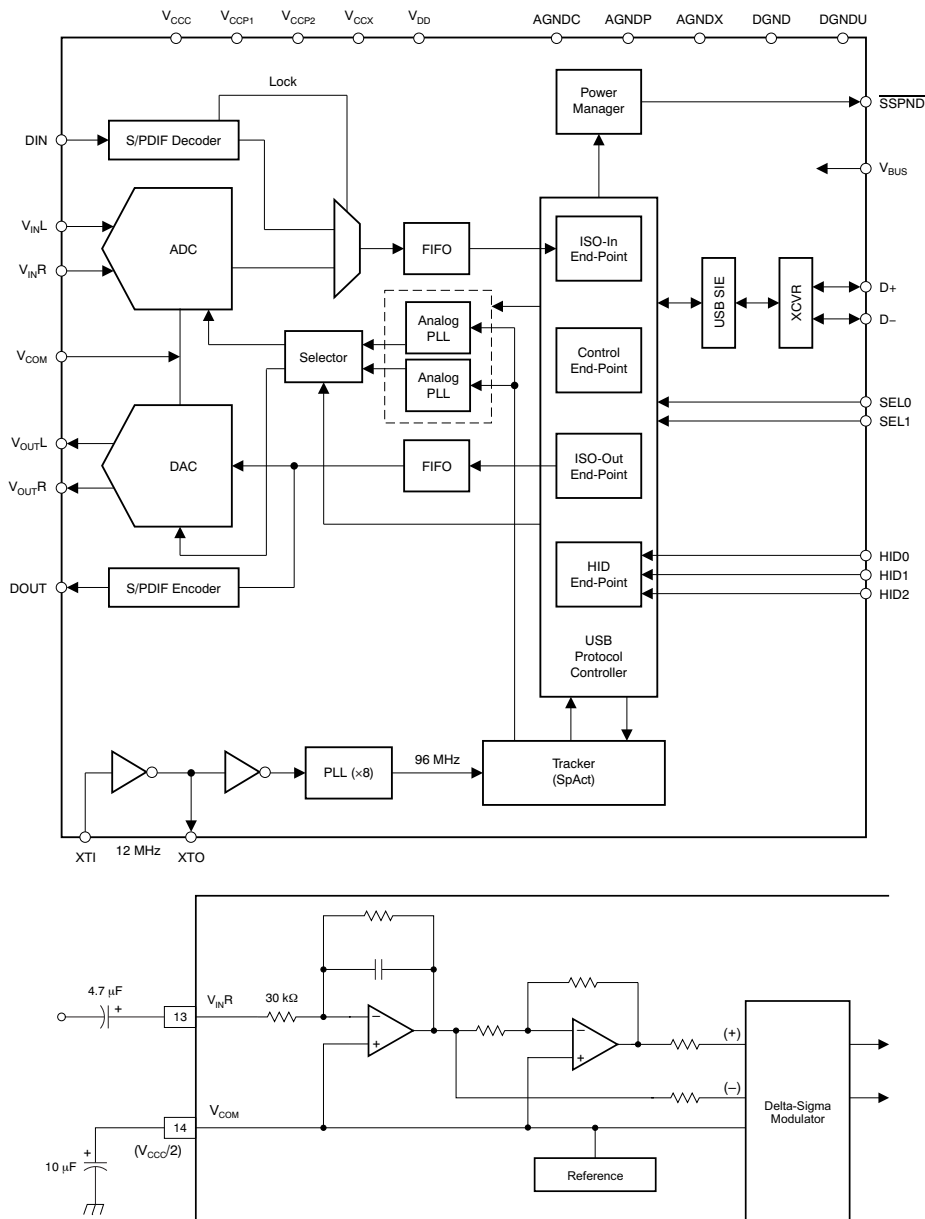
$V_{CCC}$ $V_{CCP1}$ $V_{CCP2}$ $V_{CCX}$ $V_{DD}$ AGNDC AGNDP AGNDX DGND DGNDU

Lock

Power Manager

$\overline{SSPND}$

DIN

S/PDIF Decoder

$V_{BUS}$

$V_{IN}L$

ADC

FIFO

ISO-In End-Point

$V_{IN}R$

USB SIE

XCVR

D+

D–

Analog PLL

$V_{COM}$

Selector

Control End-Point

Analog PLL

SEL0

SEL1

$V_{OUT}L$

DAC

FIFO

ISO-Out End-Point

$V_{OUT}R$

HID End-Point

HID0

HID1

HID2

DOUT

S/PDIF Encoder

USB Protocol Controller

PLL (×8)

96 MHz

Tracker (SpAct)

XTI 12 MHz XTO

4.7 μF

+

13

$V_{IN}R$

30 kΩ

–

+

–

+

(+)

(–)

Delta-Sigma Modulator

14

$V_{COM}$

10 μF

+

($V_{CCC}$/2)

Reference